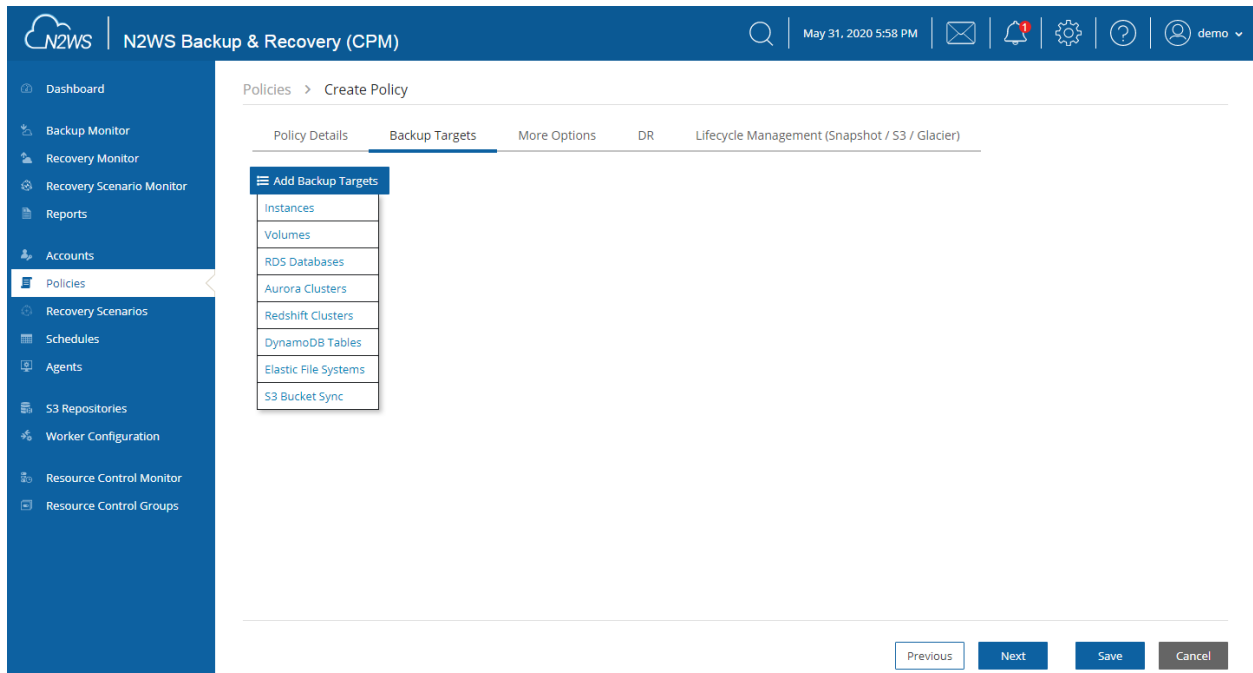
N2WS N2WS Backup & Recovery (CPM)

May 31, 2020 5:58 PM

1

demo

Dashboard

Backup Monitor
Recovery Monitor
Recovery Scenario Monitor
Reports

Accounts
Policies
Recovery Scenarios
Schedules
Agents

S3 Repositories
Worker Configuration

Resource Control Monitor
Resource Control Groups

Policies > Create Policy

Policy Details | Backup Targets | More Options | DR | Lifecycle Management (Snapshot / S3 / Glacier)

Add Backup Targets

Instances
Volumes
RDS Databases
Aurora Clusters
Redshift Clusters
DynamoDB Tables
Elastic File Systems
S3 Bucket Sync

Previous | Next | Save | Cancel